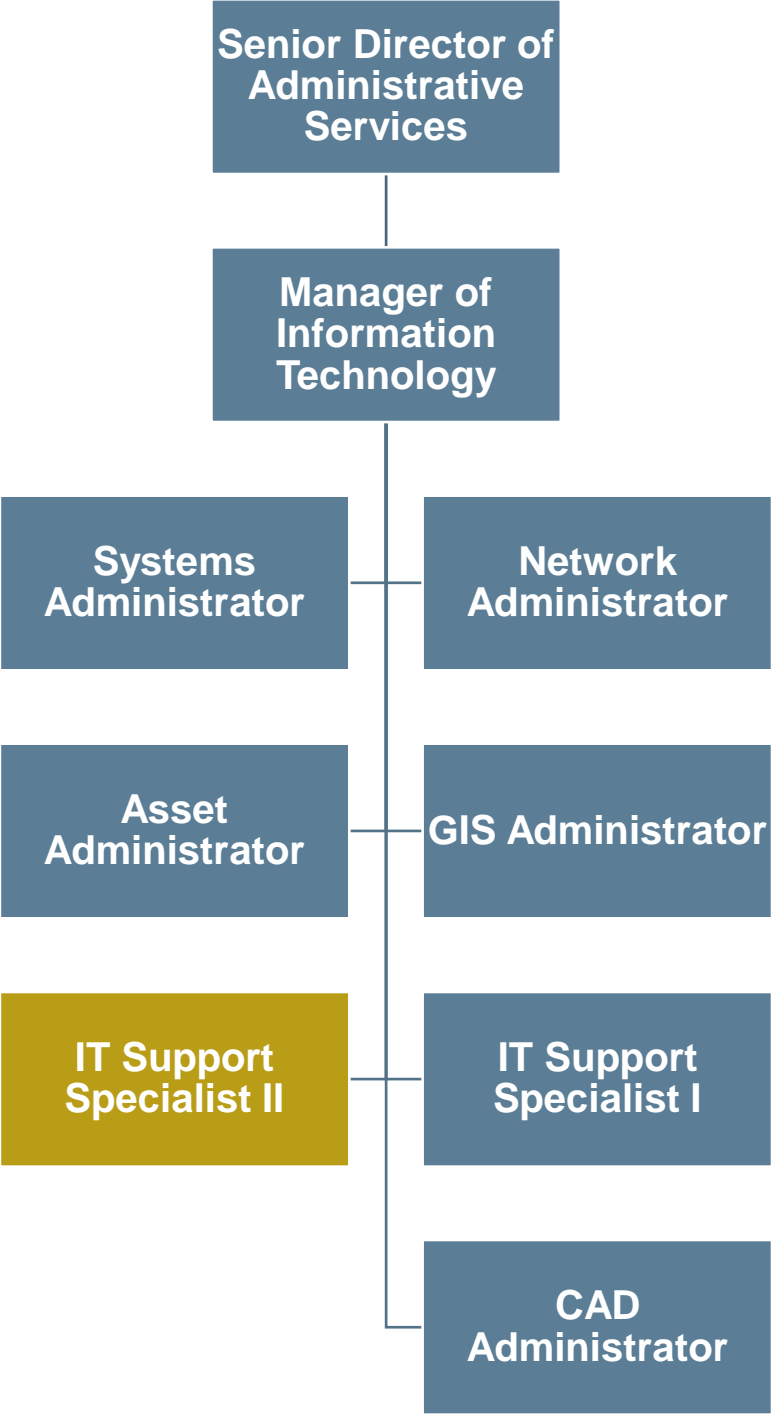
Senior Director of Administrative Services

Manager of Information Technology

Systems Administrator

Network Administrator

Asset Administrator

GIS Administrator

IT Support Specialist II

IT Support Specialist I

CAD Administrator